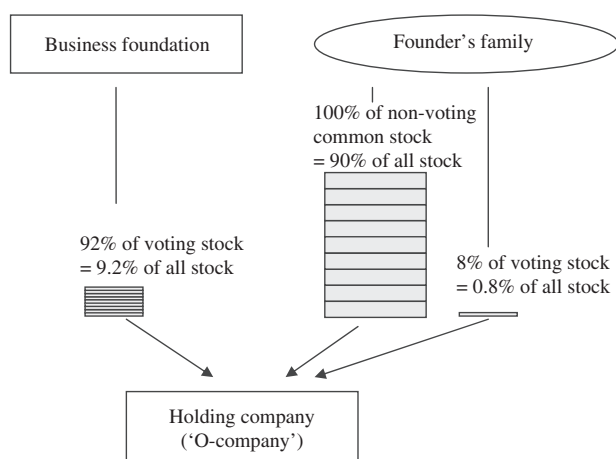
Business foundation

Founder’s family

100% of non-voting common stock = 90% of all stock

92% of voting stock = 9.2% of all stock

8% of voting stock = 0.8% of all stock

Holding company (‘O-company’)